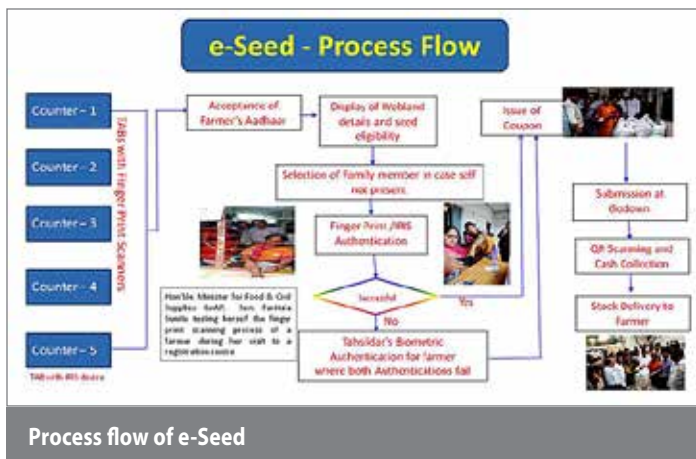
e-Seed - Process Flow

Counter – 1

Counter – 2

Counter – 3

Counter – 4

Counter – 5

TAB with IRIS device

TABs with Finger Print Scanners

Acceptance of Farmer's Aadhaar

Display of Webland details and seed eligibility

Selection of family member in case self not present

Finger Print /IRIS Authentication

Hon'ble Minister for Food & Civil Supplies GoAP, Smt. Paritala Sunita testing herself the finger print scanning process of a farmer during her visit to a registration centre

Sucessful

Yes

No

Tahsildar's Biometric Authentication for farmer where both Authentications fail

Issue of Coupon

Submission at Godown

QR Scanning and Cash Collection

Stock Delivery to Farmer

Process flow of e-Seed